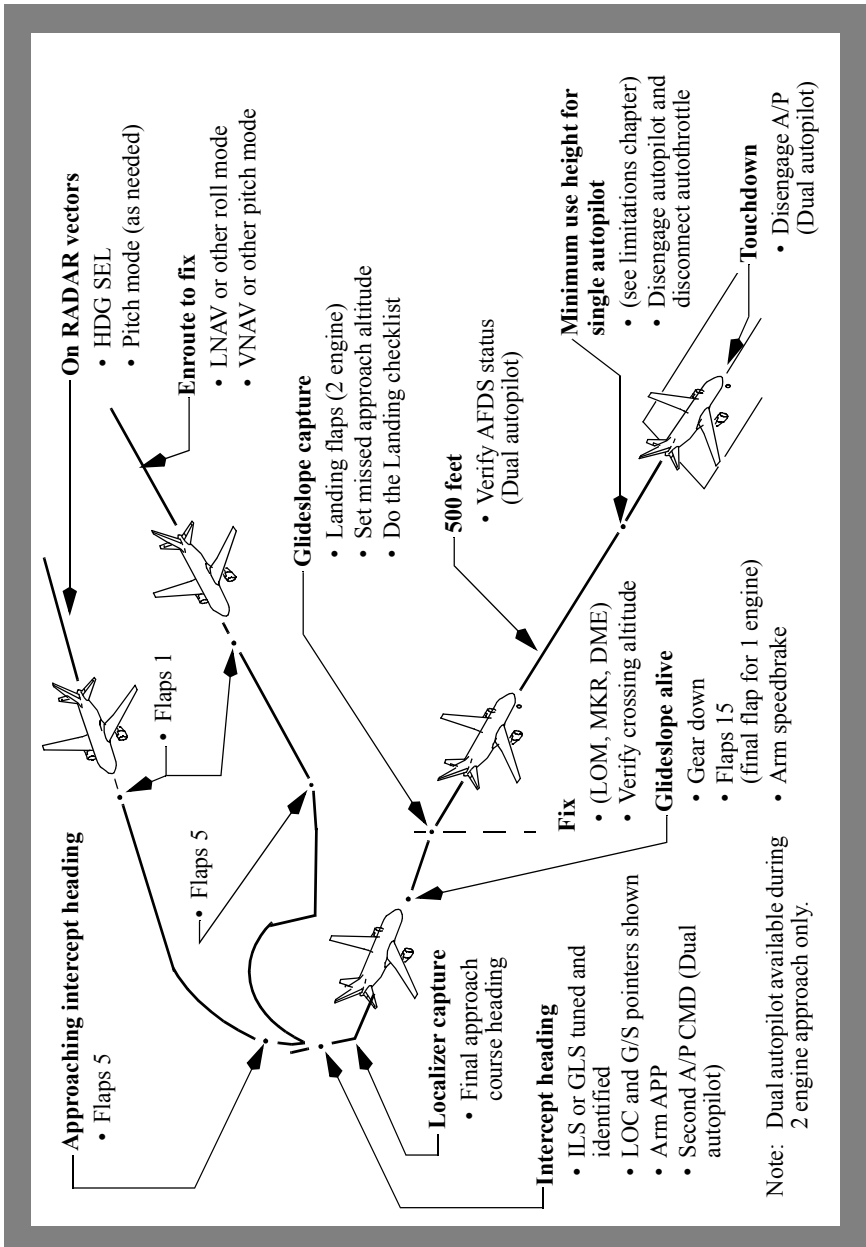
On RADAR vectors
• HDG SEL
• Pitch mode (as needed)

Enroute to fix
• LNAV or other roll mode
• VNAV or other pitch mode

Glideslope capture
• Landing flaps (2 engine)
• Set missed approach altitude
• Do the Landing checklist

500 feet
• Verify AFDS status (Dual autopilot)

Minimum use height for single autopilot
• (see limitations chapter)
• Disengage autopilot and disconnect autothrottle

Touchdown
• Disengage A/P (Dual autopilot)

• Flaps 1

• Flaps 5

Fix
• (LOM, MKR, DME)
• Verify crossing altitude

Glideslope alive
• Gear down
• Flaps 15 (final flap for 1 engine)
• Arm speedbrake

Approaching intercept heading
• Flaps 5

Localizer capture
• Final approach course heading

Intercept heading
• ILS or GLS tuned and identified
• LOC and G/S pointers shown
• Arm APP
• Second A/P CMD (Dual autopilot)

Note: Dual autopilot available during 2 engine approach only.